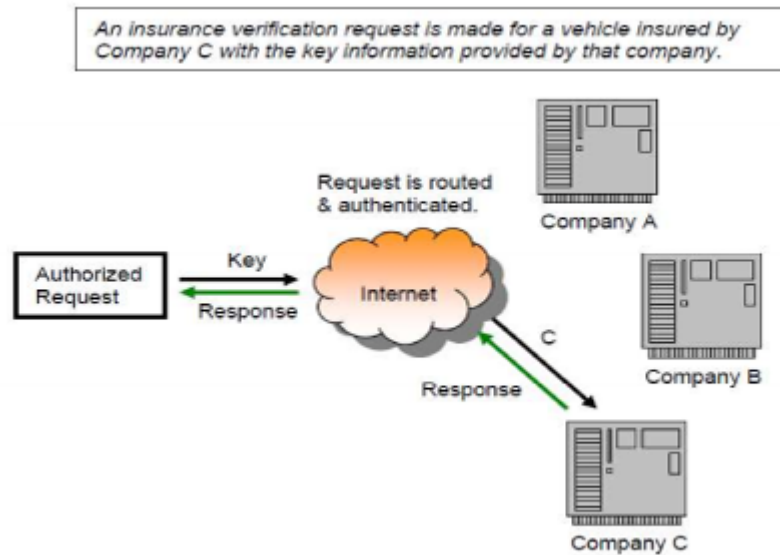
An insurance verification request is made for a vehicle insured by Company C with the key information provided by that company.

Request is routed & authenticated.

Company A

Authorized Request

Key

Response

Internet

Company B

C

Response

Company C